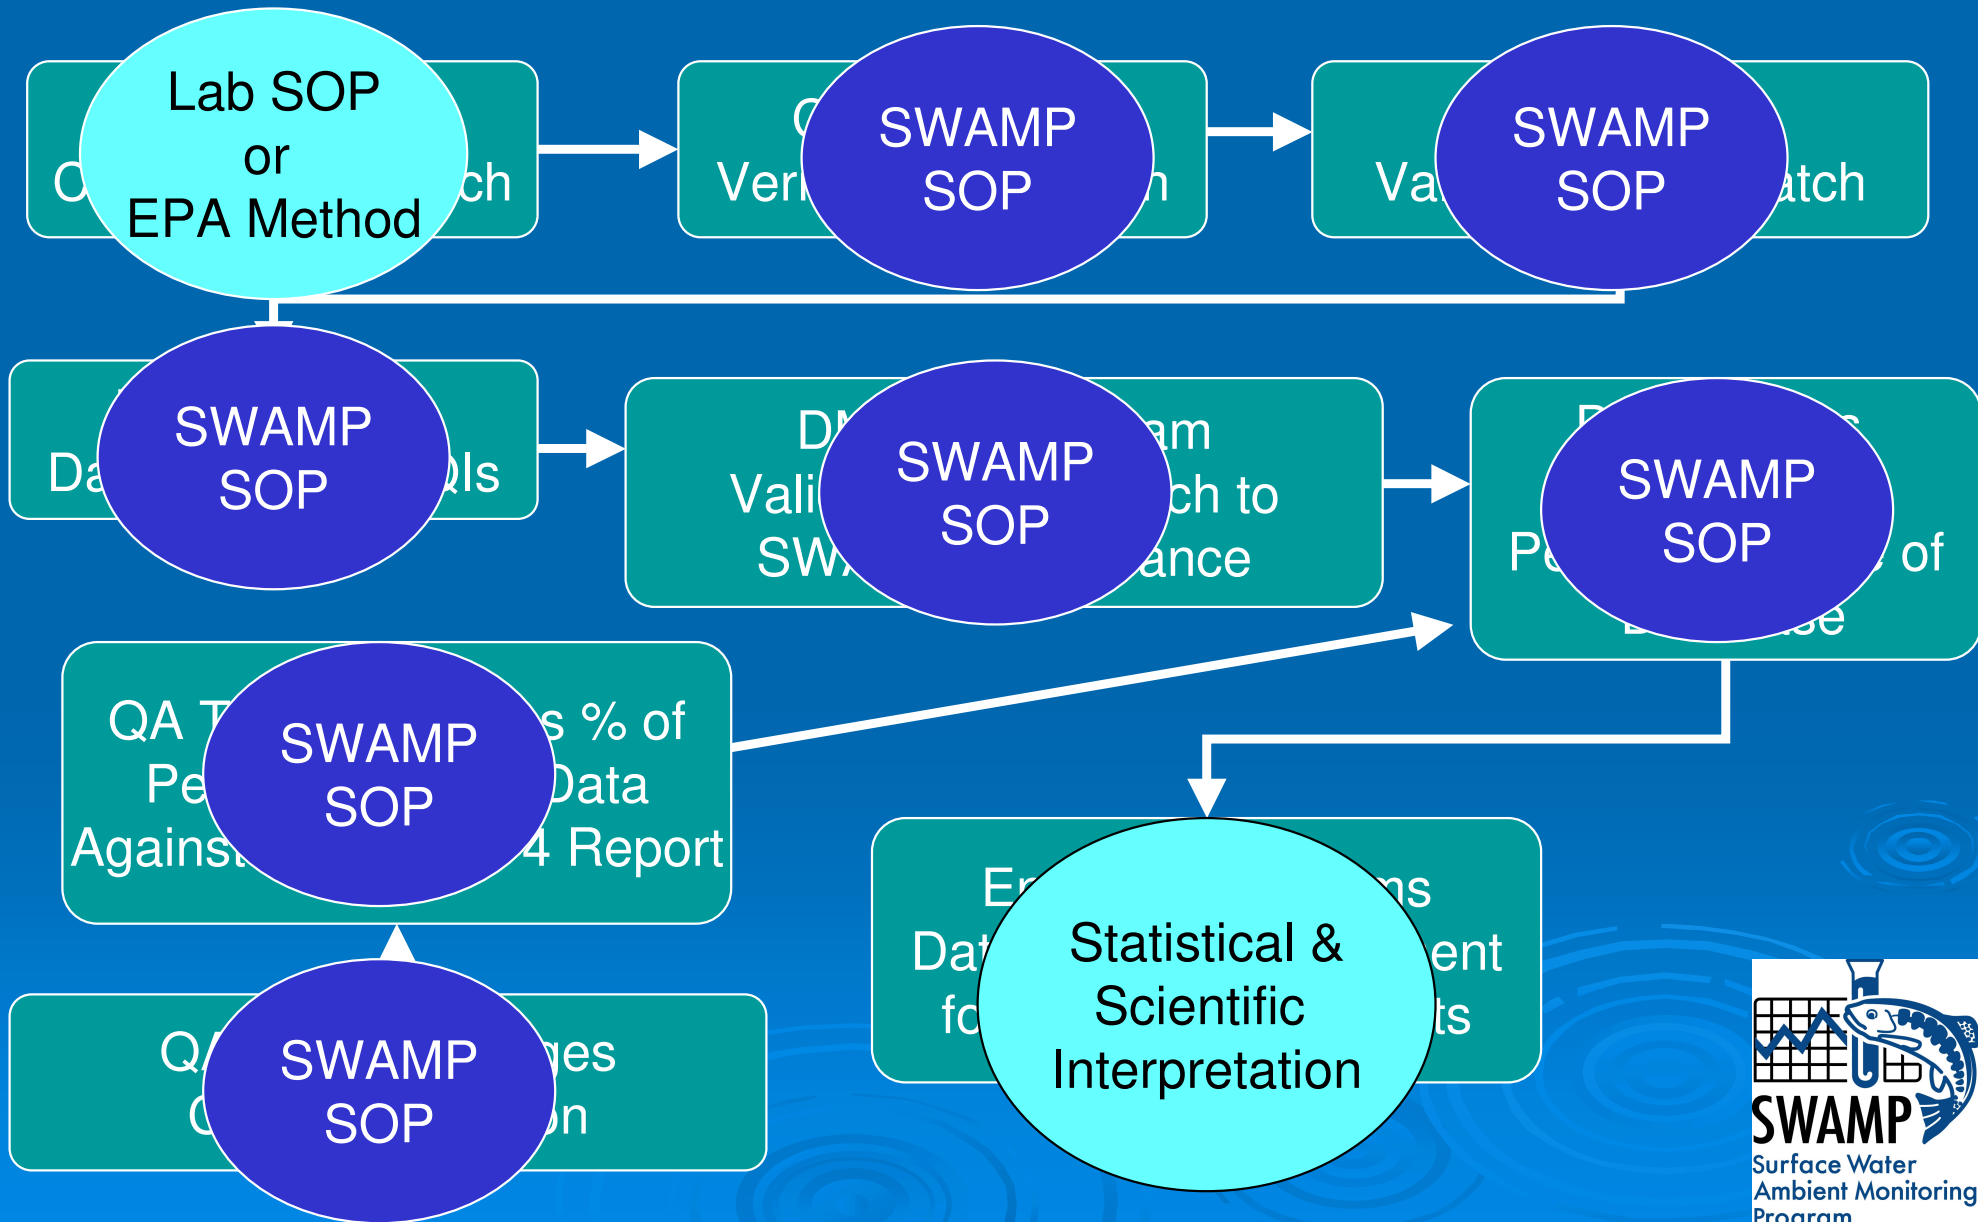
Lab SOP
or
EPA Method

C ch

SWAMP
SOP

C
Ver n

SWAMP
SOP

Va atch

SWAMP
SOP

Da QIs

SWAMP
SOP

DM am
Vali ch to
SW ance

SWAMP
SOP

P
Pe of
se

SWAMP
SOP

QA T s % of
Pe Data
Against 4 Report

SWAMP
SOP

QA ges
C on

Statistical &
Scientific
Interpretation

En ms
Dat ent
fo ts

SWAMP
Surface Water
Ambient Monitoring
Program